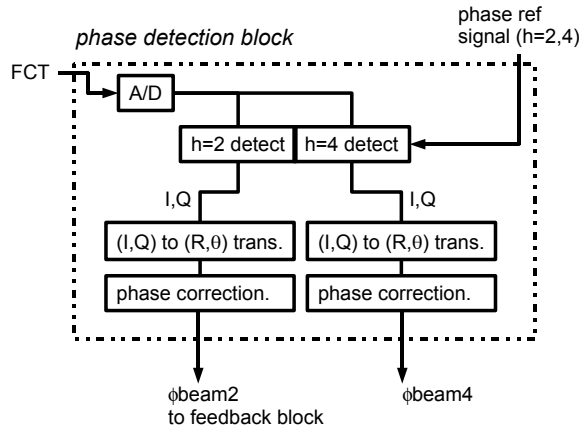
phase detection block

phase ref signal (h=2,4)

FCT

A/D

h=2 detect

h=4 detect

I,Q

I,Q

(I,Q) to (R,$\theta$) trans.

(I,Q) to (R,$\theta$) trans.

phase correction.

phase correction.

$\phi$beam2 to feedback block

$\phi$beam4